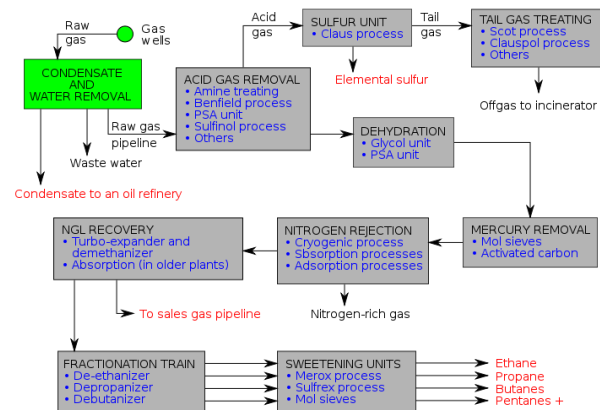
Raw gas

Gas wells

CONDENSATE AND WATER REMOVAL

Condensate to an oil refinery

Waste water

Raw gas pipeline

ACID GAS REMOVAL
• Amine treating
• Benfield process
• PSA unit
• Sulfinol process
• Others

Acid gas

SULFUR UNIT
• Claus process

Elemental sulfur

Tail gas

TAIL GAS TREATING
• Scot process
• Clauspol process
• Others

Offgas to incinerator

DEHYDRATION
• Glycol unit
• PSA unit

MERCURY REMOVAL
• Mol sieves
• Activated carbon

NITROGEN REJECTION
• Cryogenic process
• Sbsorption processes
• Adsorption processes

Nitrogen-rich gas

NGL RECOVERY
• Turbo-expander and demethanizer
• Absorption (in older plants)

To sales gas pipeline

FRACTIONATION TRAIN
• De-ethanizer
• Depropanizer
• Debutanizer

SWEETENING UNITS
• Merox process
• Sulfrex process
• Mol sieves

Ethane
Propane
Butanes
Pentanes +